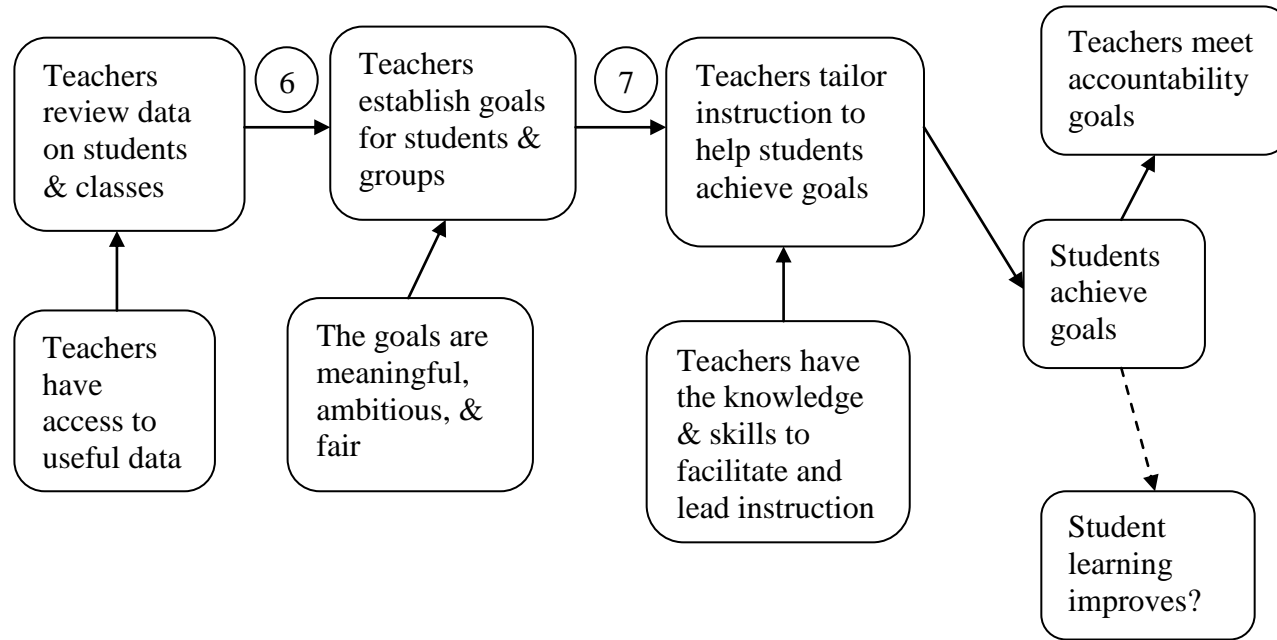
Teachers review data on students & classes

6

Teachers establish goals for students & groups

7

Teachers tailor instruction to help students achieve goals

Teachers meet accountability goals

Students achieve goals

Teachers have access to useful data

The goals are meaningful, ambitious, & fair

Teachers have the knowledge & skills to facilitate and lead instruction

Student learning improves?